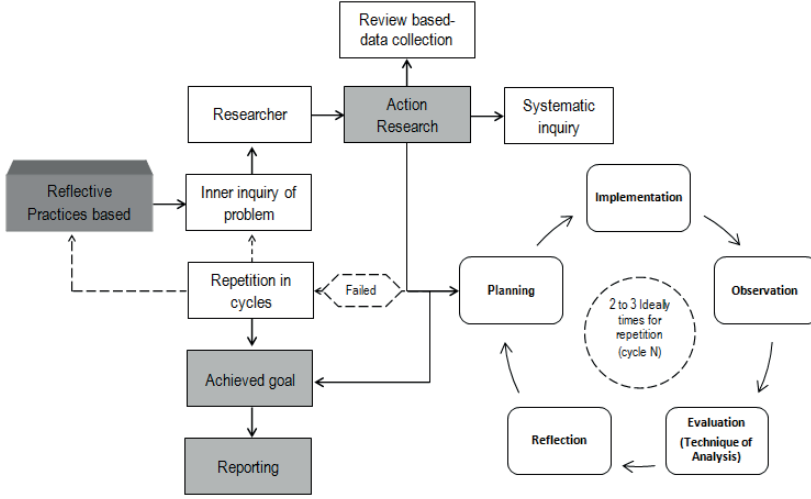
Review based-data collection

Researcher

Action Research

Systematic inquiry

Reflective Practices based

Inner inquiry of problem

Implementation

Repetition in cycles

Failed

Planning

2 to 3 Ideally times for repetition (cycle N)

Observation

Achieved goal

Reflection

Evaluation (Technique of Analysis)

Reporting